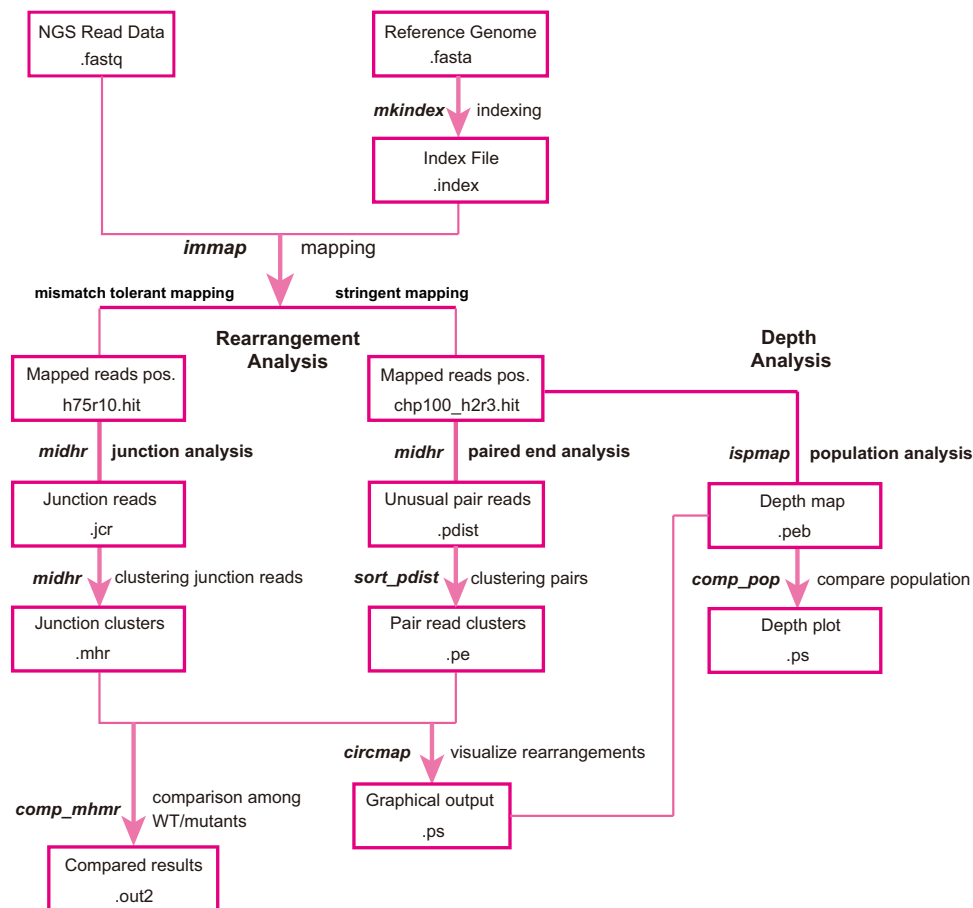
NGS Read Data
.fastq

Reference Genome
.fasta

mkindex indexing

Index File
.index

immap mapping

mismatch tolerant mapping

stringent mapping

Rearrangement Analysis

Depth Analysis

Mapped reads pos.
h75r10.hit

Mapped reads pos.
chp100_h2r3.hit

midhr junction analysis

midhr paired end analysis

ispmap population analysis

Junction reads
.jcr

Unusual pair reads
.pdist

Depth map
.peb

midhr clustering junction reads

sort_pdist clustering pairs

comp_pop compare population

Junction clusters
.mhr

Pair read clusters
.pe

Depth plot
.ps

circmap visualize rearrangements

comp_mhmr comparison among WT/mutants

Graphical output
.ps

Compared results
.out2